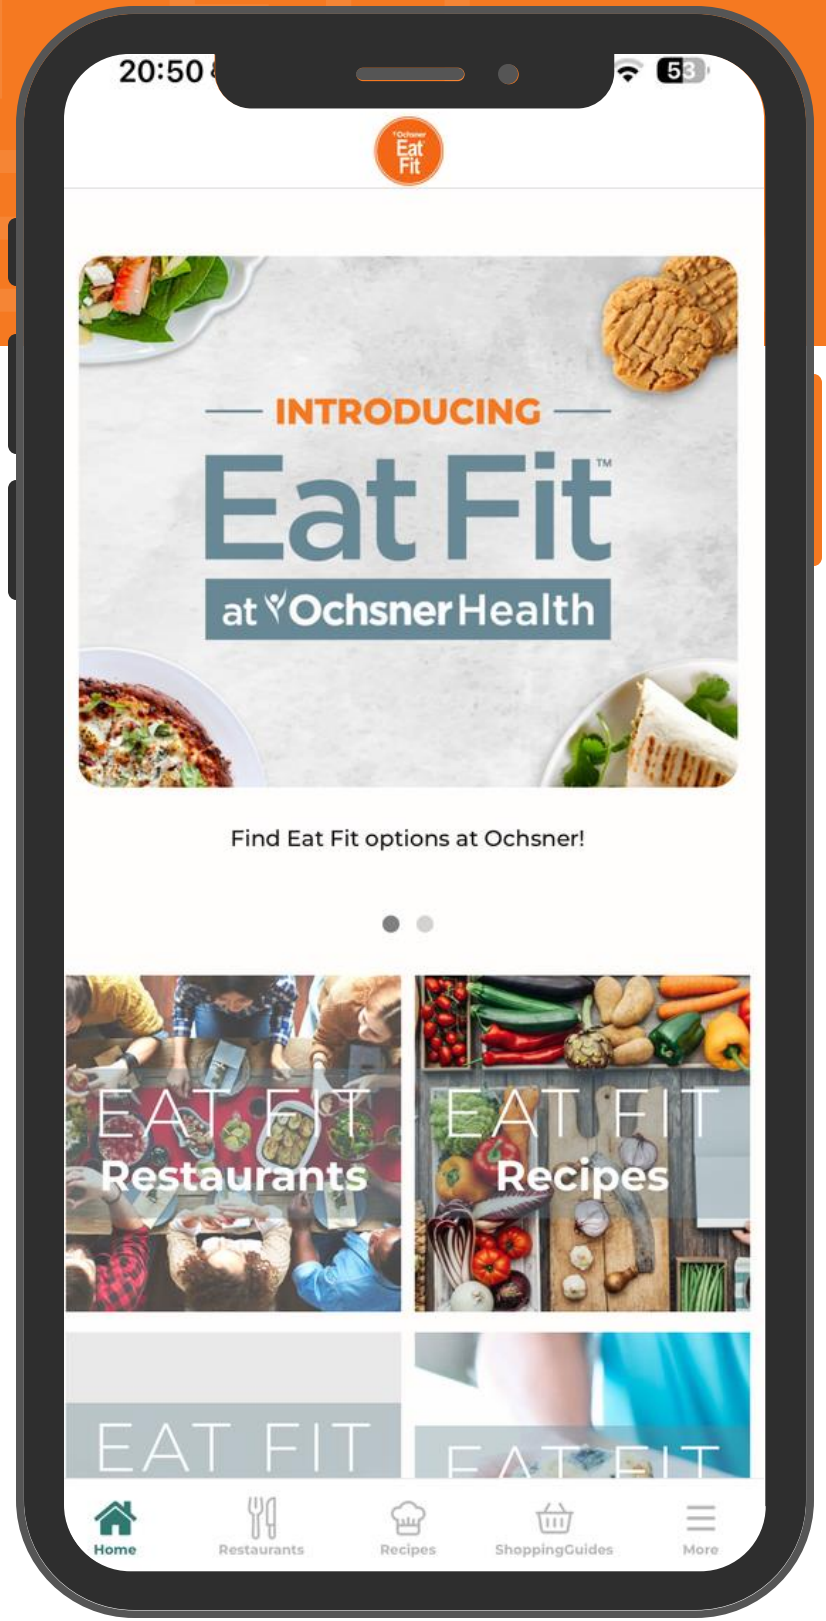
20:50

53

Ochsner Eat Fit

INTRODUCING

Eat Fit™

at Ochsner Health

Find Eat Fit options at Ochsner!

EAT FIT Restaurants

EAT FIT Recipes

EAT FIT

EAT FIT

Home Restaurants Recipes ShoppingGuides More